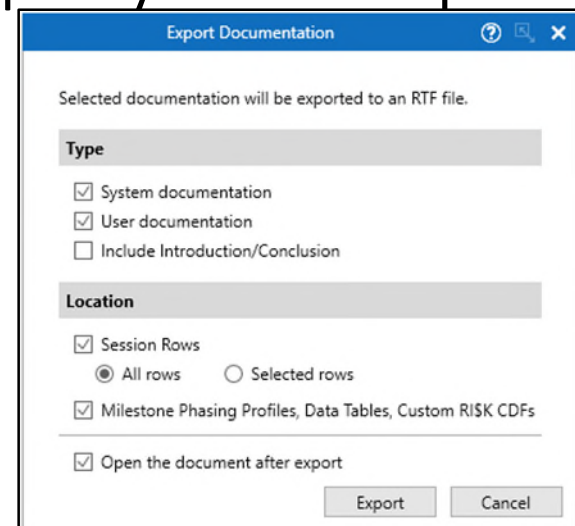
Export Documentation

Selected documentation will be exported to an RTF file.

Type

System documentation

User documentation

Include Introduction/Conclusion

Location

Session Rows

All rows

Selected rows

Milestone Phasing Profiles, Data Tables, Custom RI$K CDFs

Open the document after export

Export

Cancel